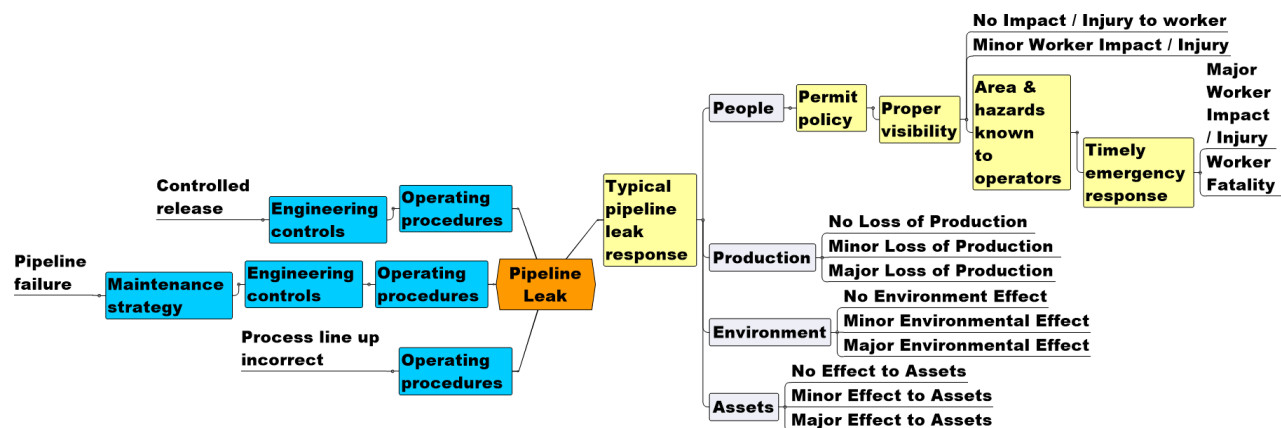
Controlled release

Engineering controls

Operating procedures

Pipeline failure

Maintenance strategy

Engineering controls

Operating procedures

Pipeline Leak

Process line up incorrect

Operating procedures

Typical pipeline leak response

People

Permit policy

Proper visibility

No Impact / Injury to worker

Minor Worker Impact / Injury

Area & hazards known to operators

Timely emergency response

Major Worker Impact / Injury

Worker Fatality

Production

No Loss of Production

Minor Loss of Production

Major Loss of Production

Environment

No Environment Effect

Minor Environmental Effect

Major Environmental Effect

Assets

No Effect to Assets

Minor Effect to Assets

Major Effect to Assets